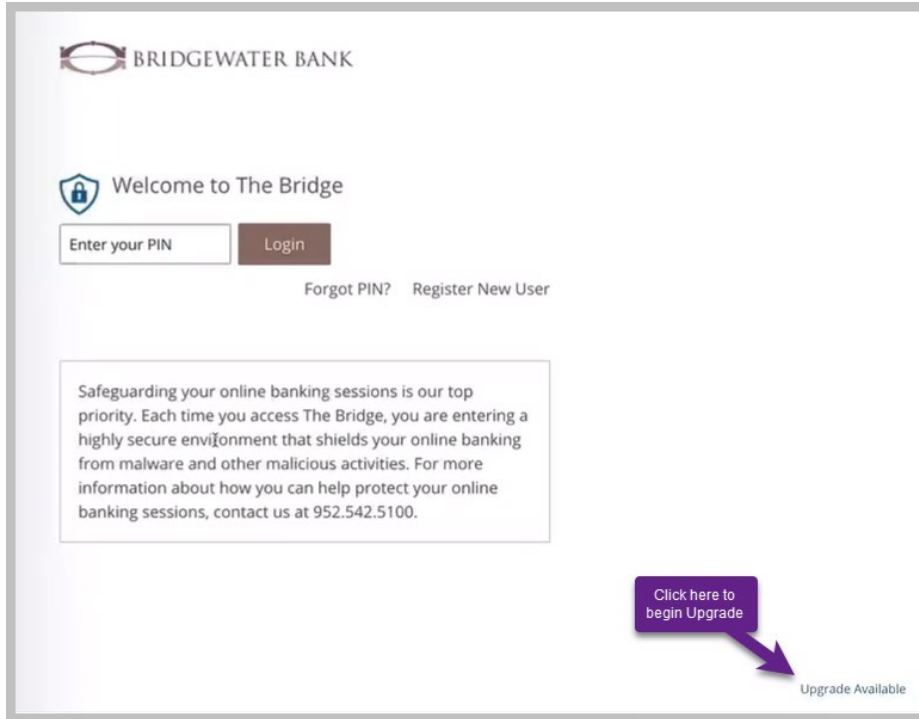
BRIDGEWATER BANK

Welcome to The Bridge

Enter your PIN

Login

Forgot PIN? Register New User

Safeguarding your online banking sessions is our top priority. Each time you access The Bridge, you are entering a highly secure environment that shields your online banking from malware and other malicious activities. For more information about how you can help protect your online banking sessions, contact us at 952.542.5100.

Click here to begin Upgrade

Upgrade Available